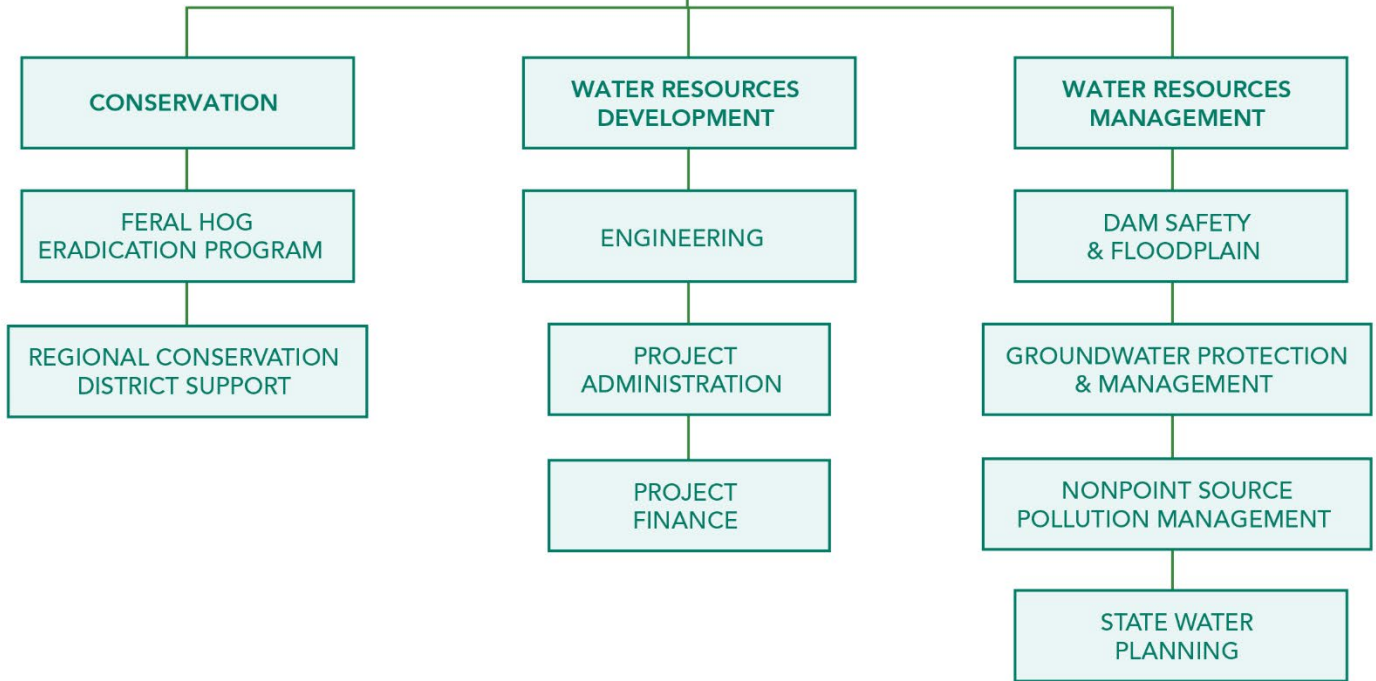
CONSERVATION

FERAL HOG ERADICATION PROGRAM

REGIONAL CONSERVATION DISTRICT SUPPORT

WATER RESOURCES DEVELOPMENT

ENGINEERING

PROJECT ADMINISTRATION

PROJECT FINANCE

WATER RESOURCES MANAGEMENT

DAM SAFETY & FLOODPLAIN

GROUNDWATER PROTECTION & MANAGEMENT

NONPOINT SOURCE POLLUTION MANAGEMENT

STATE WATER PLANNING